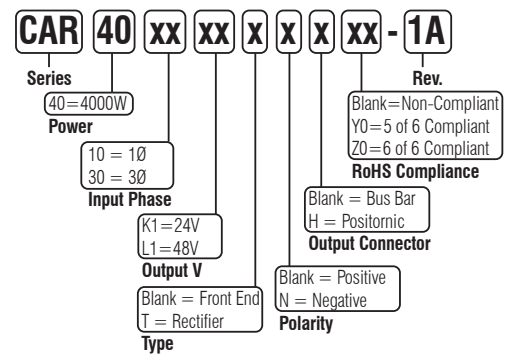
CAR 40 xx xx x x x xx - 1A

Series

40=4000W
Power

10 = 1Ø
30 = 3Ø
Input Phase

K1=24V
L1=48V
Output V

Blank = Front End
T = Rectifier
Type

Blank = Positive
N = Negative
Polarity

Blank = Bus Bar
H = Positornic
Output Connector

Blank=Non-Compliant
Y0=5 of 6 Compliant
Z0=6 of 6 Compliant
RoHS Compliance

Rev.